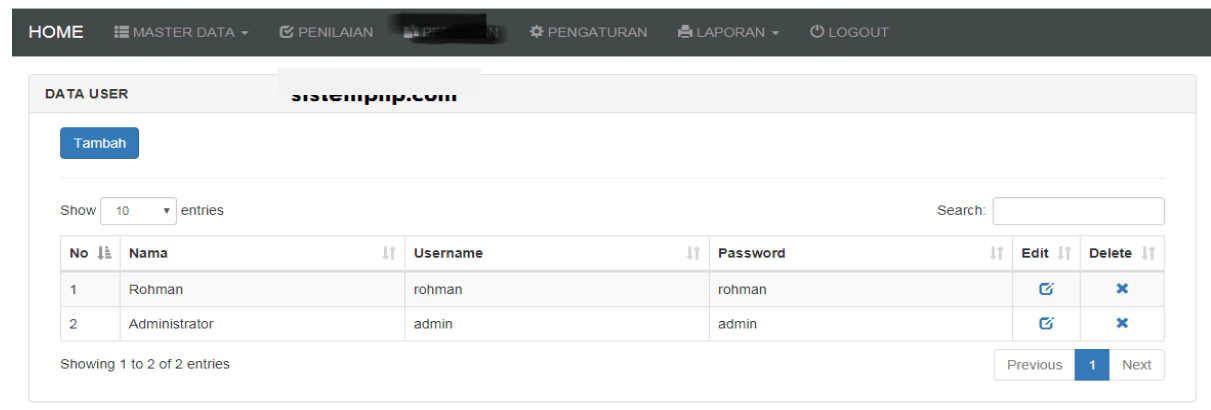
HOME MASTER DATA PENILAIAN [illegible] PENGATURAN LAPORAN LOGOUT

DATA USER

sistemphp.com

Tambah

Show 10 entries

Search:

| No | Nama | Username | Password | Edit | Delete |
|---|---|---|---|---|---|
| 1 | Rohman | rohman | rohman | | |
| 2 | Administrator | admin | admin | | |

Showing 1 to 2 of 2 entries

Previous 1 Next